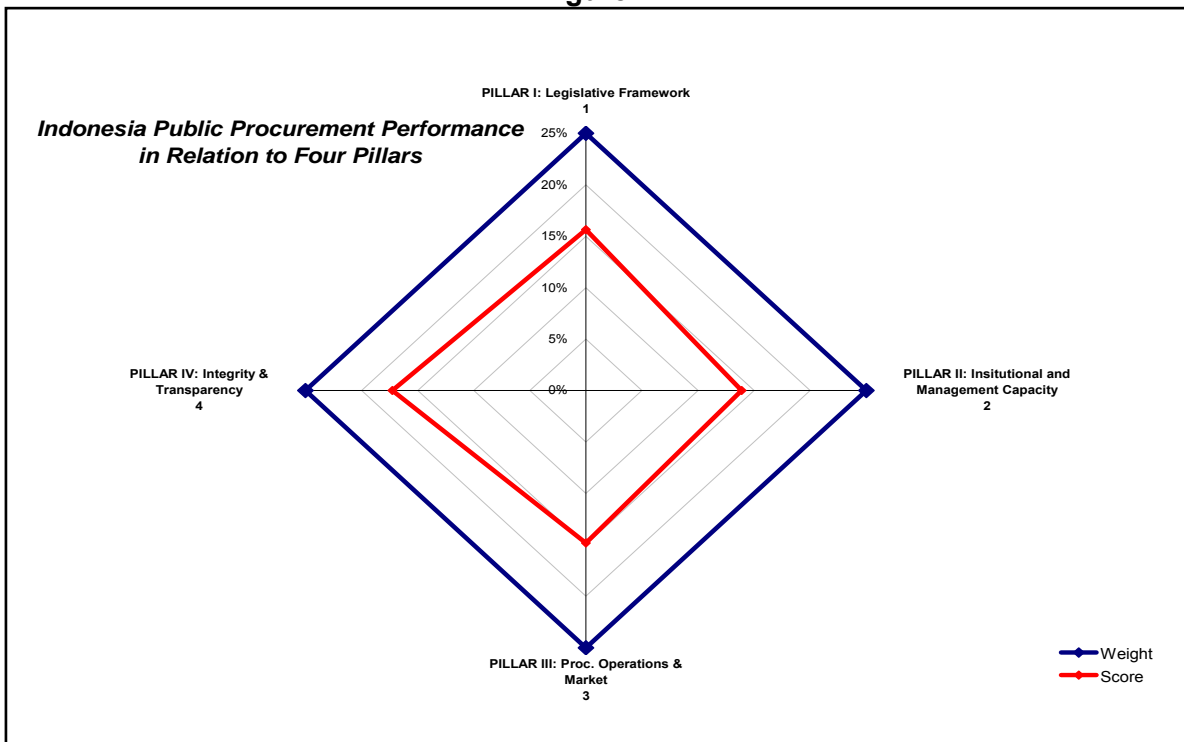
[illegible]

Indonesia Public Procurement Performance in Relation to Four Pillars

PILLAR I: Legislative Framework
1

25%
20%
15%
10%
5%
0%

PILLAR II: Insitutional and Management Capacity
2

PILLAR III: Proc. Operations & Market
3

PILLAR IV: Integrity & Transparency
4

Weight
Score